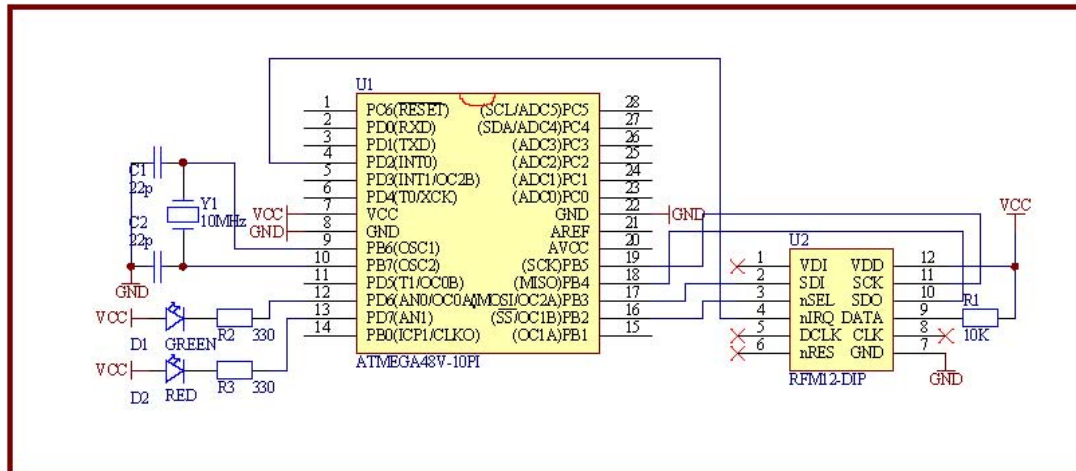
U1

1 PC6(RESET)
2 PD0(RXD)
3 PD1(TXD)
4 PD2(INT0)
5 PD3(INT1/OC2B)
6 PD4(T0/XCK)
7 VCC
8 GND
9 PB6(OSC1)
10 PB7(OSC2)
11 PD5(T1/OC0B)
12 PD6(AN0/OC0A)
13 PD7(AN1)
14 PB0(ICP1/CLKO)

(SCL/ADC5)PC5 28
(SDA/ADC4)PC4 27
(ADC3)PC3 26
(ADC2)PC2 25
(ADC1)PC1 24
(ADC0)PC0 23
GND 22
AREF 21
AVCC 20
(SCK)PB5 19
(MISO)PB4 18
(MOSI/OC2A)PB3 17
($\overline{SS}$/OC1B)PB2 16
(OC1A)PB1 15

ATMEGA48V-10PI

C1
22p
C2
22p
Y1
10MHz
VCC
GND
GND
GND

VCC
D1 GREEN
R2 330
VCC
D2 RED
R3 330

U2
1 VDI
2 SDI
3 nSEL
4 nIRQ
5 DCLK
6 nRES
VDD 12
SCK 11
SDO 10
DATA 9
CLK 8
GND 7
RFM12-DIP

VCC
R1
10K
GND